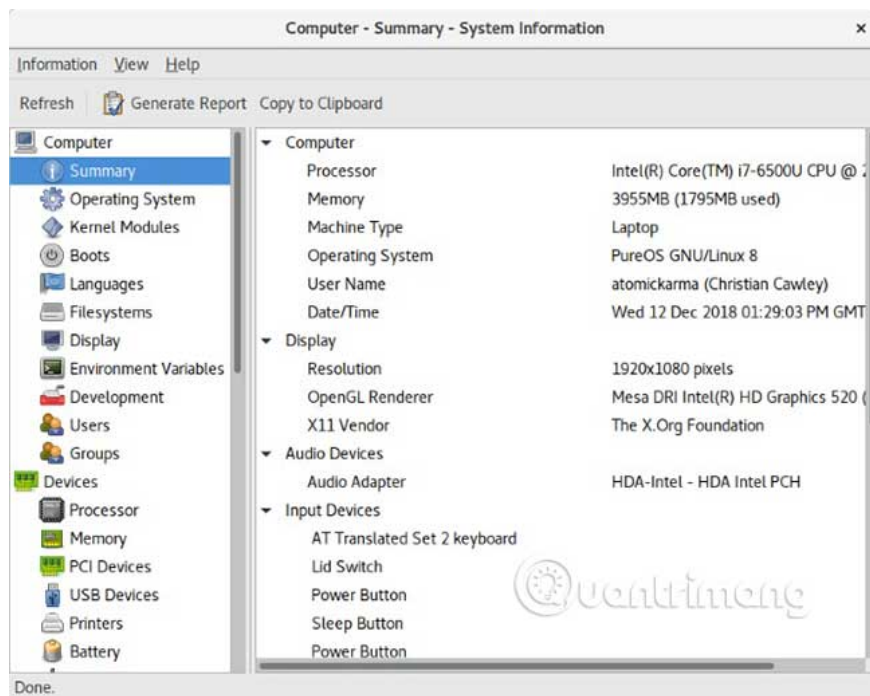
Computer - Summary - System Information ×

Information View Help

Refresh Generate Report Copy to Clipboard

Computer
Summary
Operating System
Kernel Modules
Boots
Languages
Filesystems
Display
Environment Variables
Development
Users
Groups
Devices
Processor
Memory
PCI Devices
USB Devices
Printers
Battery

| | |
|---|---|
| Computer | |
| Processor | Intel(R) Core(TM) i7-6500U CPU @ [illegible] |
| Memory | 3955MB (1795MB used) |
| Machine Type | Laptop |
| Operating System | PureOS GNU/Linux 8 |
| User Name | atomickarma (Christian Cawley) |
| Date/Time | Wed 12 Dec 2018 01:29:03 PM GMT |
| Display | |
| Resolution | 1920x1080 pixels |
| OpenGL Renderer | Mesa DRI Intel(R) HD Graphics 520 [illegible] |
| X11 Vendor | The X.Org Foundation |
| Audio Devices | |
| Audio Adapter | HDA-Intel - HDA Intel PCH |
| Input Devices | |
| AT Translated Set 2 keyboard | |
| Lid Switch | |
| Power Button | |
| Sleep Button | |
| Power Button | |

Quantrimang

Done.